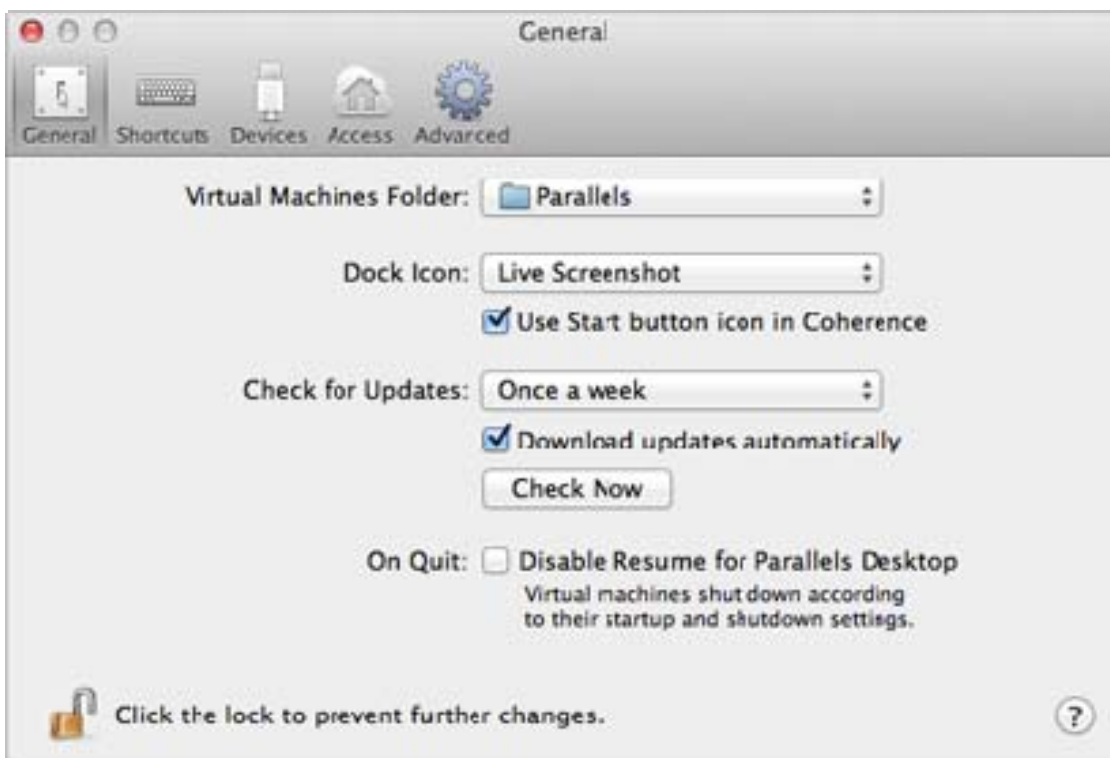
General

General Shortcuts Devices Access Advanced

Virtual Machines Folder: Parallels

Dock Icon: Live Screenshot

Use Start button icon in Coherence

Check for Updates: Once a week

Download updates automatically

Check Now

On Quit: Disable Resume for Parallels Desktop

Virtual machines shut down according to their startup and shutdown settings.

Click the lock to prevent further changes.

?